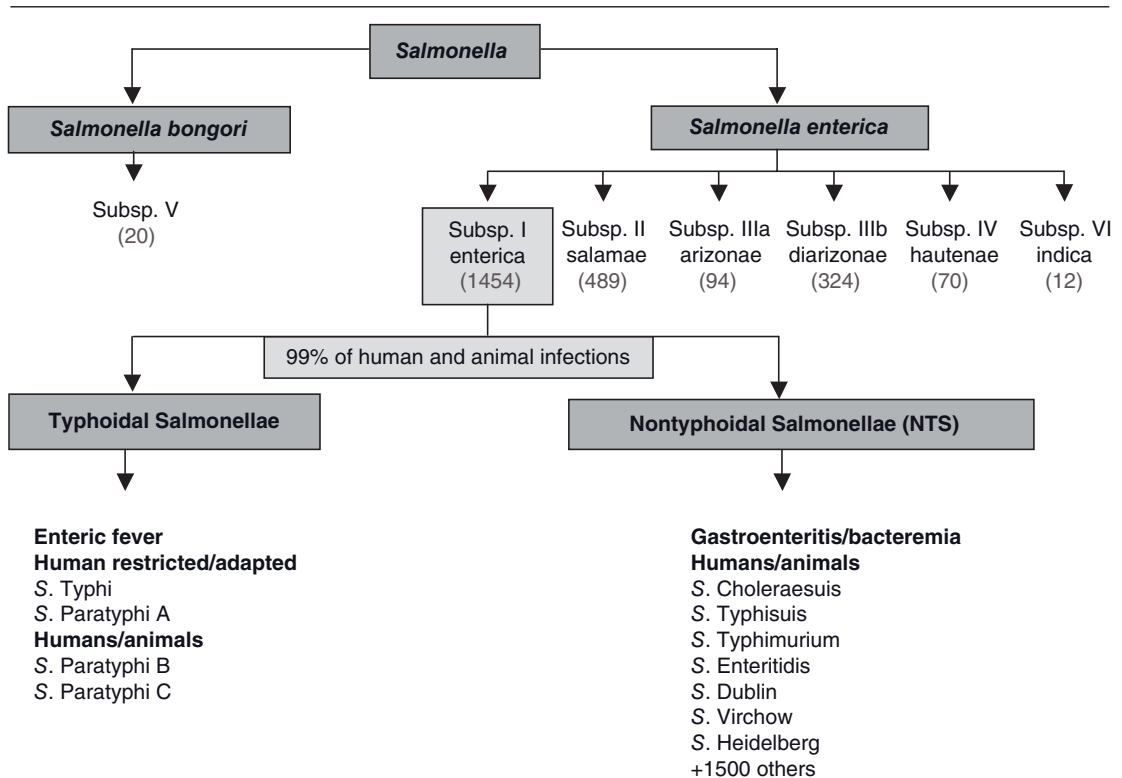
Salmonella

Salmonella bongori

Salmonella enterica

Subsp. V
(20)

Subsp. I
enterica
(1454)

Subsp. II
salamae
(489)

Subsp. IIIa
arizonae
(94)

Subsp. IIIb
diarizonae
(324)

Subsp. IV
hautenae
(70)

Subsp. VI
indica
(12)

99% of human and animal infections

Typhoidal Salmonellae

Nontyphoidal Salmonellae (NTS)

Enteric fever
Human restricted/adapted
S. Typhi
S. Paratyphi A
Humans/animals
S. Paratyphi B
S. Paratyphi C

Gastroenteritis/bacteremia
Humans/animals
S. Choleraesuis
S. Typhisuis
S. Typhimurium
S. Enteritidis
S. Dublin
S. Virchow
S. Heidelberg
+1500 others